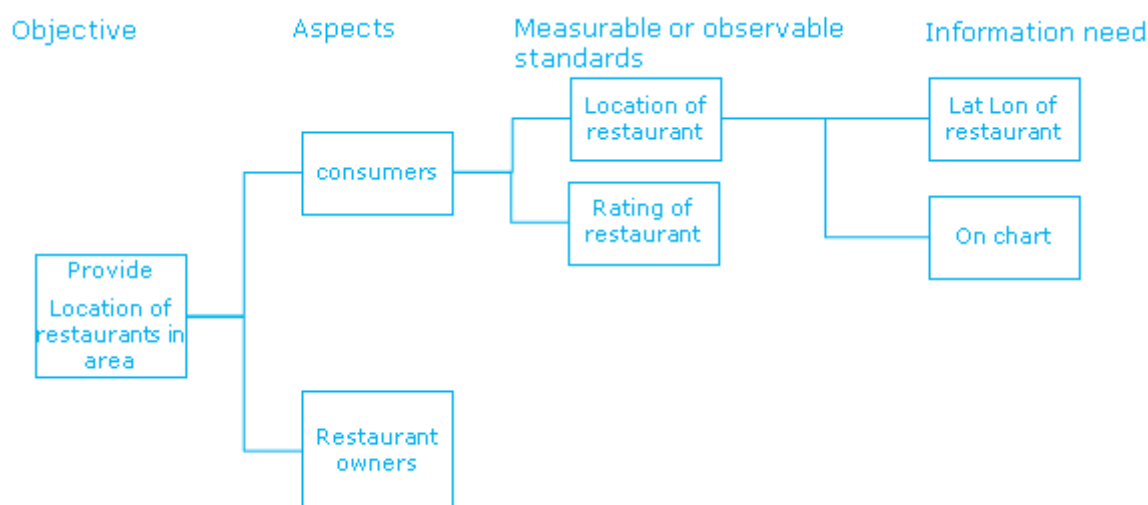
Objective

Aspects

Measurable or observable standards

Information need

Provide

Location of restaurants in area

consumers

Restaurant owners

Location of restaurant

Rating of restaurant

Lat Lon of restaurant

On chart